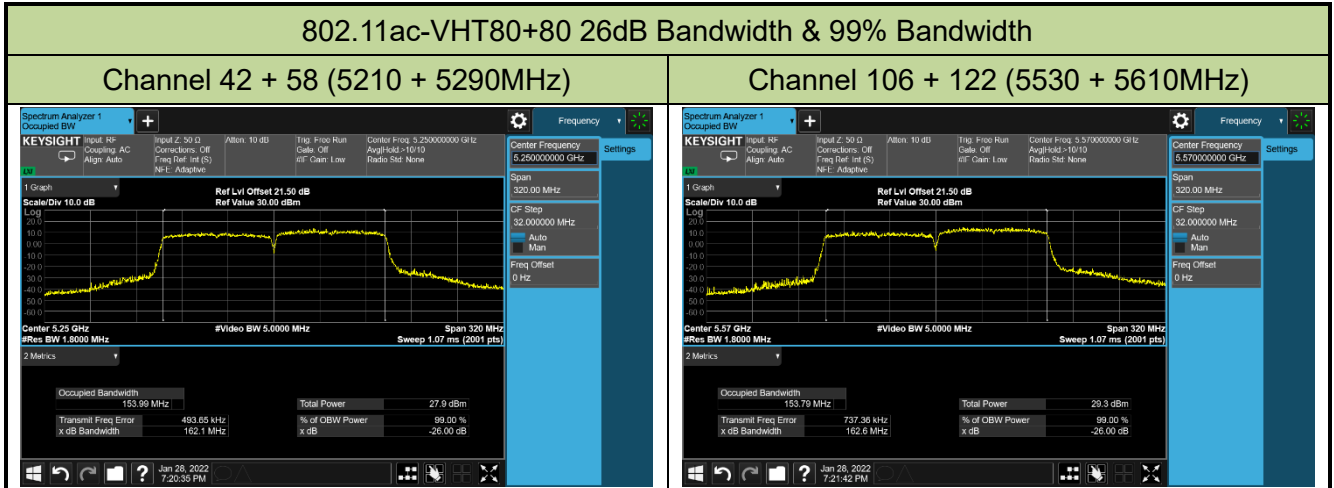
802.11ac-VHT80+80 26dB Bandwidth & 99% Bandwidth

| Channel 42 + 58 (5210 + 5290MHz) | Channel 106 + 122 (5530 + 5610MHz) |
|---|---|

Spectrum Analyzer 1
Occupied BW
Frequency
KEYSIGHT Input: RF Coupling: AC Align: Auto
Input Z: 50 Ω Corrections: Off Freq Ref: Int (S) NFE: Adaptive
Atten: 10 dB
Trig: Free Run Gate: Off #IF Gain: Low
Center Freq: 5.250000000 GHz Avg|Hold:>10/10 Radio Std: None
Center Frequency
5.250000000 GHz
Settings
1 Graph
Scale/Div 10.0 dB
Log
Ref Lvl Offset 21.50 dB
Ref Value 30.00 dBm
20.0
10.0
0.00
-10.0
-20.0
-30.0
-40.0
-50.0
-60.0
Span
320.00 MHz
CF Step
32.000000 MHz
Auto
Man
Freq Offset
0 Hz
Center 5.25 GHz
#Res BW 1.8000 MHz
#Video BW 5.0000 MHz
Span 320 MHz
Sweep 1.07 ms (2001 pts)
2 Metrics
Occupied Bandwidth
153.99 MHz
Total Power 27.9 dBm
Transmit Freq Error 493.65 kHz
x dB Bandwidth 162.1 MHz
% of OBW Power 99.00 %
x dB -26.00 dB
Jan 28, 2022
7:20:35 PM

Spectrum Analyzer 1
Occupied BW
Frequency
KEYSIGHT Input: RF Coupling: AC Align: Auto
Input Z: 50 Ω Corrections: Off Freq Ref: Int (S) NFE: Adaptive
Atten: 10 dB
Trig: Free Run Gate: Off #IF Gain: Low
Center Freq: 5.570000000 GHz Avg|Hold:>10/10 Radio Std: None
Center Frequency
5.570000000 GHz
Settings
1 Graph
Scale/Div 10.0 dB
Log
Ref Lvl Offset 21.50 dB
Ref Value 30.00 dBm
20.0
10.0
0.00
-10.0
-20.0
-30.0
-40.0
-50.0
-60.0
Span
320.00 MHz
CF Step
32.000000 MHz
Auto
Man
Freq Offset
0 Hz
Center 5.57 GHz
#Res BW 1.8000 MHz
#Video BW 5.0000 MHz
Span 320 MHz
Sweep 1.07 ms (2001 pts)
2 Metrics
Occupied Bandwidth
153.79 MHz
Total Power 29.3 dBm
Transmit Freq Error 737.36 kHz
x dB Bandwidth 162.6 MHz
% of OBW Power 99.00 %
x dB -26.00 dB
Jan 28, 2022
7:21:42 PM